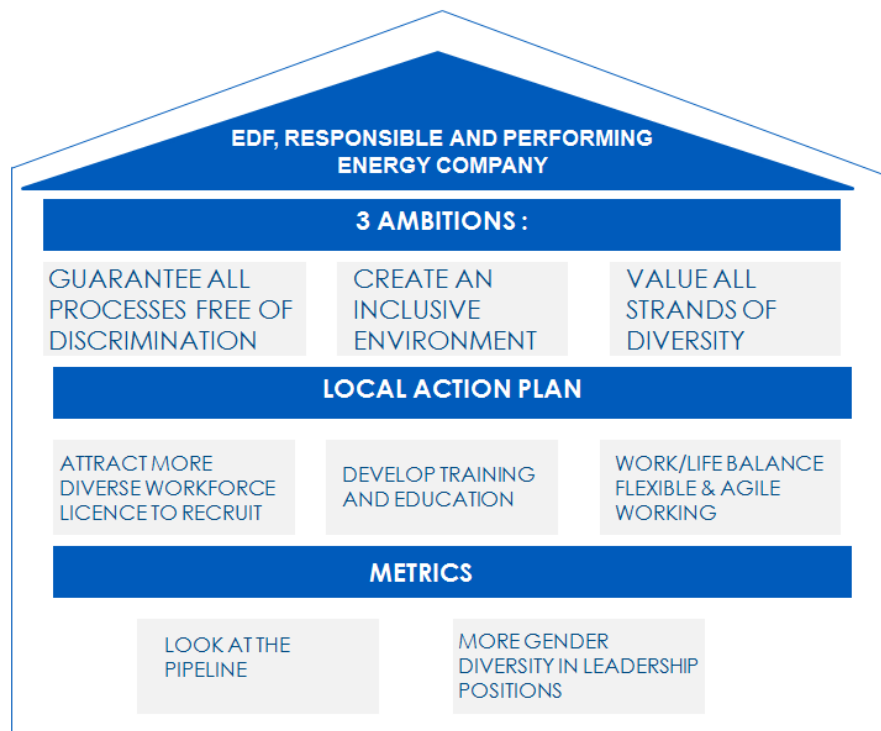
EDF, RESPONSIBLE AND PERFORMING ENERGY COMPANY

3 AMBITIONS :

GUARANTEE ALL PROCESSES FREE OF DISCRIMINATION

CREATE AN INCLUSIVE ENVIRONMENT

VALUE ALL STRANDS OF DIVERSITY

LOCAL ACTION PLAN

ATTRACT MORE DIVERSE WORKFORCE LICENCE TO RECRUIT

DEVELOP TRAINING AND EDUCATION

WORK/LIFE BALANCE FLEXIBLE & AGILE WORKING

METRICS

LOOK AT THE PIPELINE

MORE GENDER DIVERSITY IN LEADERSHIP POSITIONS